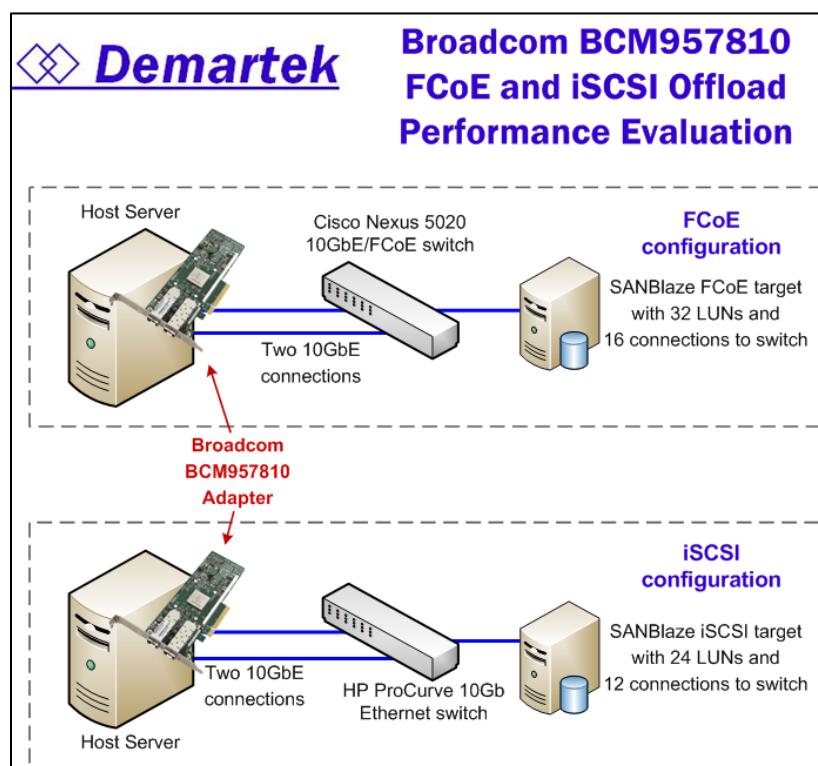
Demartek

Broadcom BCM957810 FCoE and iSCSI Offload Performance Evaluation

Host Server

Cisco Nexus 5020 10GbE/FCoE switch

FCoE configuration

SANBlaze FCoE target with 32 LUNs and 16 connections to switch

Two 10GbE connections

Broadcom BCM957810 Adapter

iSCSI configuration

SANBlaze iSCSI target with 24 LUNs and 12 connections to switch

Two 10GbE connections

HP ProCurve 10Gb Ethernet switch

Host Server